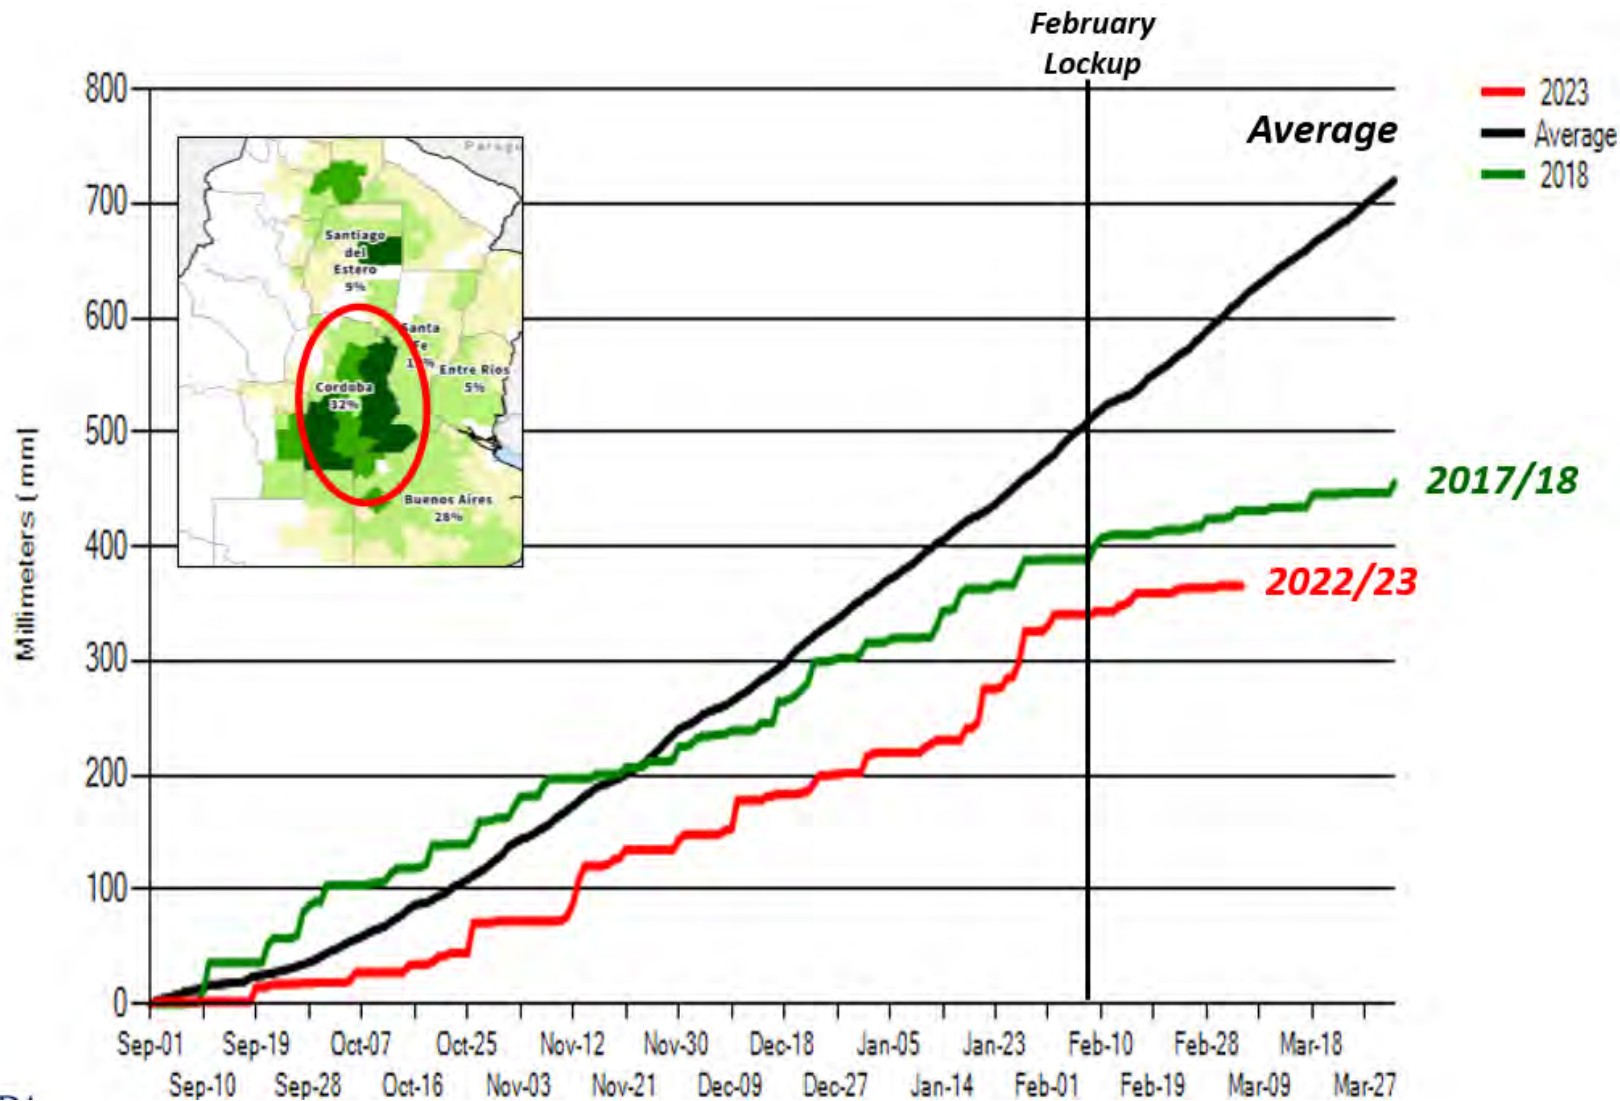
February Lockup

800
700
600
500
400
300
200
100
0

Millimeters ( mm)

2023
Average
2018

Average

2017/18

2022/23

Paragu
Santiago del Estero 5%
Santa Fe 1?%
Entre Rios 5%
Cordoba 32%
Buenos Aires 28%

Sep-01
Sep-10
Sep-19
Sep-28
Oct-07
Oct-16
Oct-25
Nov-03
Nov-12
Nov-21
Nov-30
Dec-09
Dec-18
Dec-27
Jan-05
Jan-14
Jan-23
Feb-01
Feb-10
Feb-19
Feb-28
Mar-09
Mar-18
Mar-27